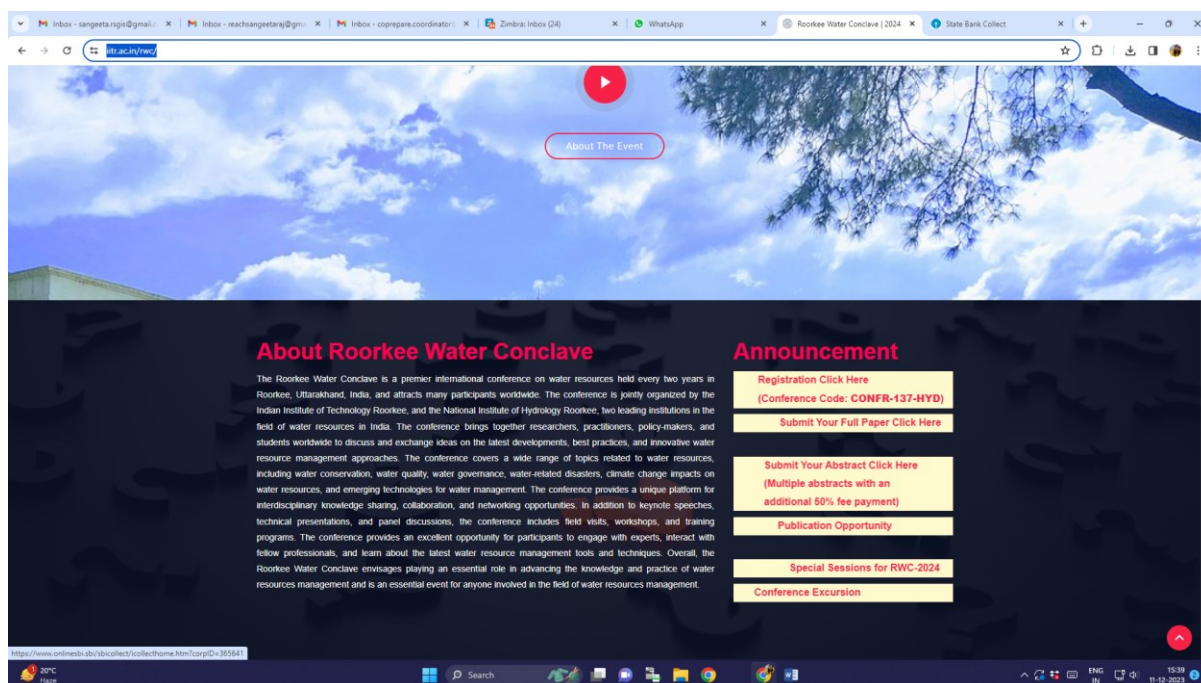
Inbox - sangeeta.rsgis@gmail.c ×
Inbox - reachsangeetaraj@gma ×
Inbox - coprepare.coordinator ×
Zimbra: Inbox (24) ×
WhatsApp ×
Roorkee Water Conclave | 2024 ×
State Bank Collect ×

iitr.ac.in/rwc/

About The Event

About Roorkee Water Conclave

The Roorkee Water Conclave is a premier international conference on water resources held every two years in Roorkee, Uttarakhand, India, and attracts many participants worldwide. The conference is jointly organized by the Indian Institute of Technology Roorkee, and the National Institute of Hydrology Roorkee, two leading institutions in the field of water resources in India. The conference brings together researchers, practitioners, policy-makers, and students worldwide to discuss and exchange ideas on the latest developments, best practices, and innovative water resource management approaches. The conference covers a wide range of topics related to water resources, including water conservation, water quality, water governance, water-related disasters, climate change impacts on water resources, and emerging technologies for water management. The conference provides a unique platform for interdisciplinary knowledge sharing, collaboration, and networking opportunities. In addition to keynote speeches, technical presentations, and panel discussions, the conference includes field visits, workshops, and training programs. The conference provides an excellent opportunity for participants to engage with experts, interact with fellow professionals, and learn about the latest water resource management tools and techniques. Overall, the Roorkee Water Conclave envisages playing an essential role in advancing the knowledge and practice of water resources management and is an essential event for anyone involved in the field of water resources management.

Announcement

Registration Click Here
(Conference Code: CONFR-137-HYD)
Submit Your Full Paper Click Here
Submit Your Abstract Click Here
(Multiple abstracts with an additional 50% fee payment)
Publication Opportunity
Special Sessions for RWC-2024
Conference Excursion

https://www.onlinesbi.sbi/sbicollect/icollecthome.htm?corpID=365641

20°C
Haze
Search
ENG IN
15:39
11-12-2023